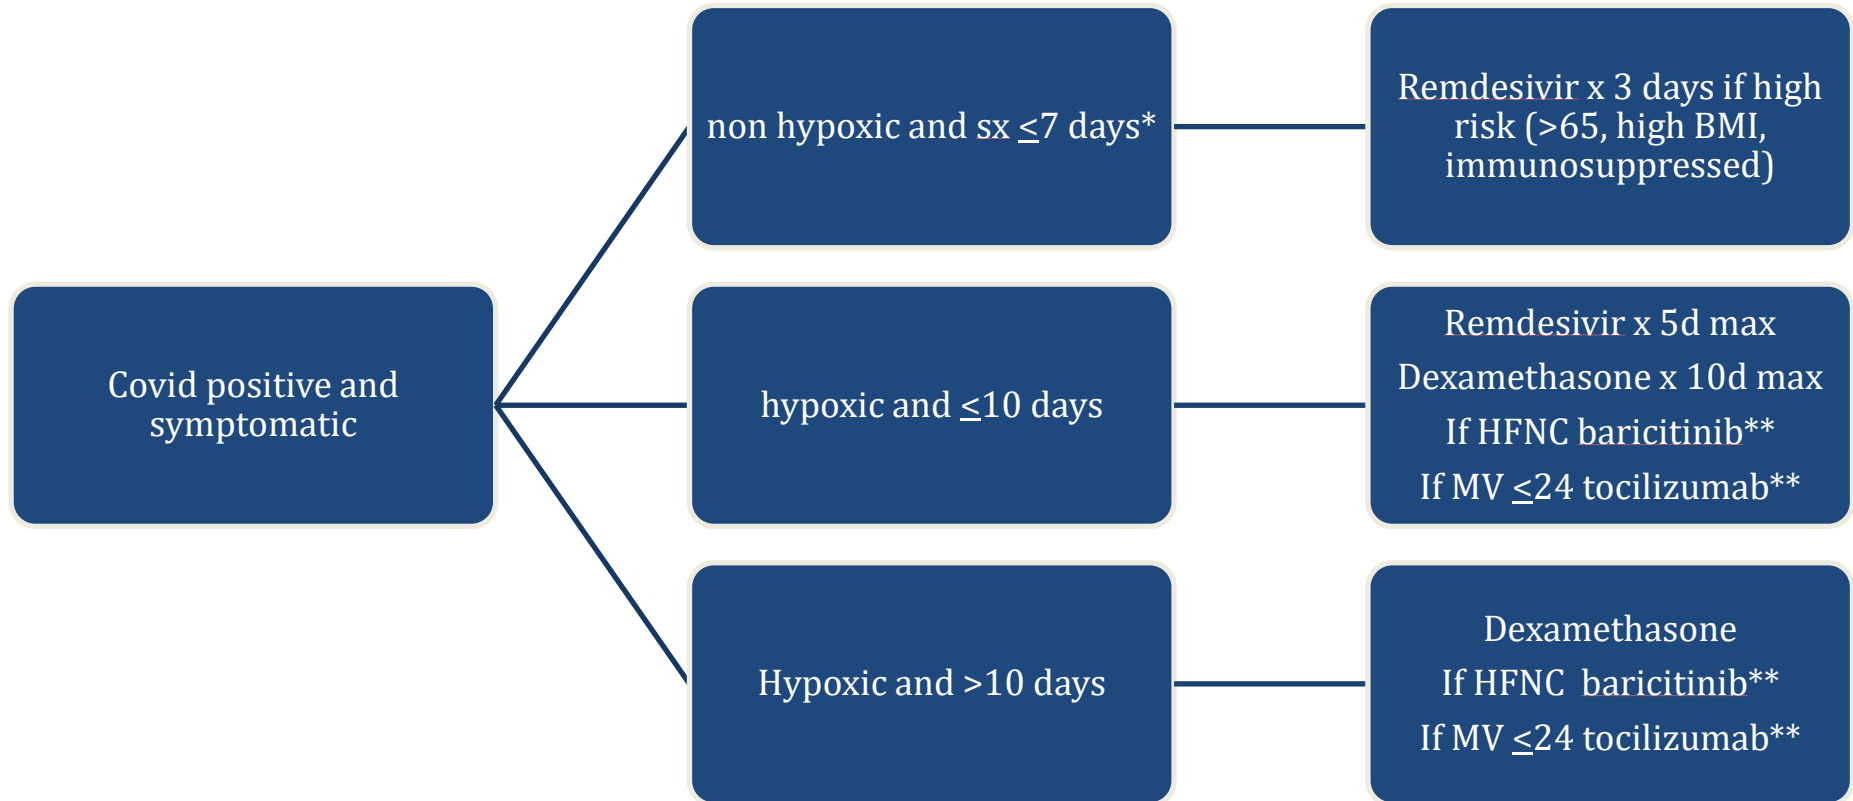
Covid positive and symptomatic

non hypoxic and sx $\leq$7 days*

Remdesivir x 3 days if high risk (>65, high BMI, immunosuppressed)

hypoxic and $\leq$10 days

Remdesivir x 5d max

Dexamethasone x 10d max

If HFNC baricitinib**

If MV $\leq$24 tocilizumab**

Hypoxic and >10 days

Dexamethasone

If HFNC baricitinib**

If MV $\leq$24 tocilizumab**